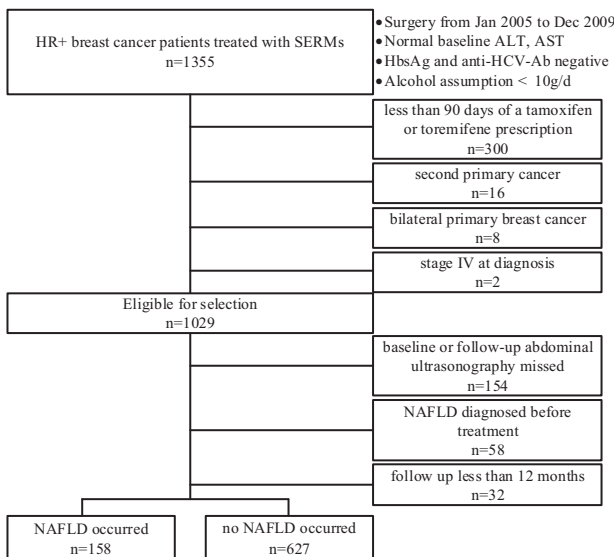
HR+ breast cancer patients treated with SERMs
n=1355

• Surgery from Jan 2005 to Dec 2009
• Normal baseline ALT, AST
• HbsAg and anti-HCV-Ab negative
• Alcohol assumption < 10g/d

less than 90 days of a tamoxifen or toremifene prescription
n=300

second primary cancer
n=16

bilateral primary breast cancer
n=8

stage IV at diagnosis
n=2

Eligible for selection
n=1029

baseline or follow-up abdominal ultrasonography missed
n=154

NAFLD diagnosed before treatment
n=58

follow up less than 12 months
n=32

NAFLD occurred
n=158

no NAFLD occurred
n=627